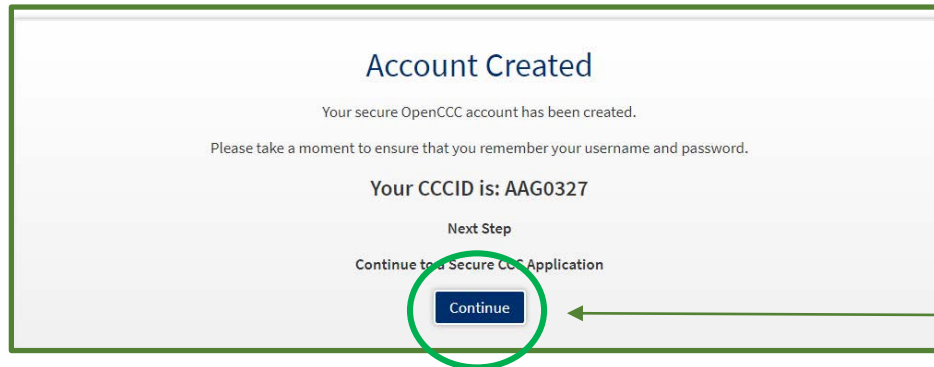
Account Created

Your secure OpenCCC account has been created.

Please take a moment to ensure that you remember your username and password.

Your CCCID is: AAG0327

Next Step

Continue to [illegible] Secure C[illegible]C Application

Continue